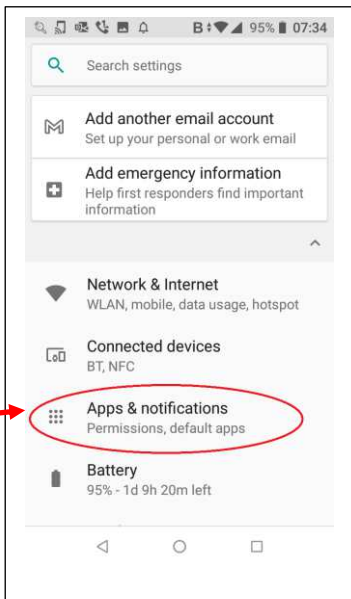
95% 07:34

Search settings

Add another email account
Set up your personal or work email

Add emergency information
Help first responders find important information

Network & Internet
WLAN, mobile, data usage, hotspot

Connected devices
BT, NFC

Apps & notifications
Permissions, default apps

Battery
95% - 1d 9h 20m left